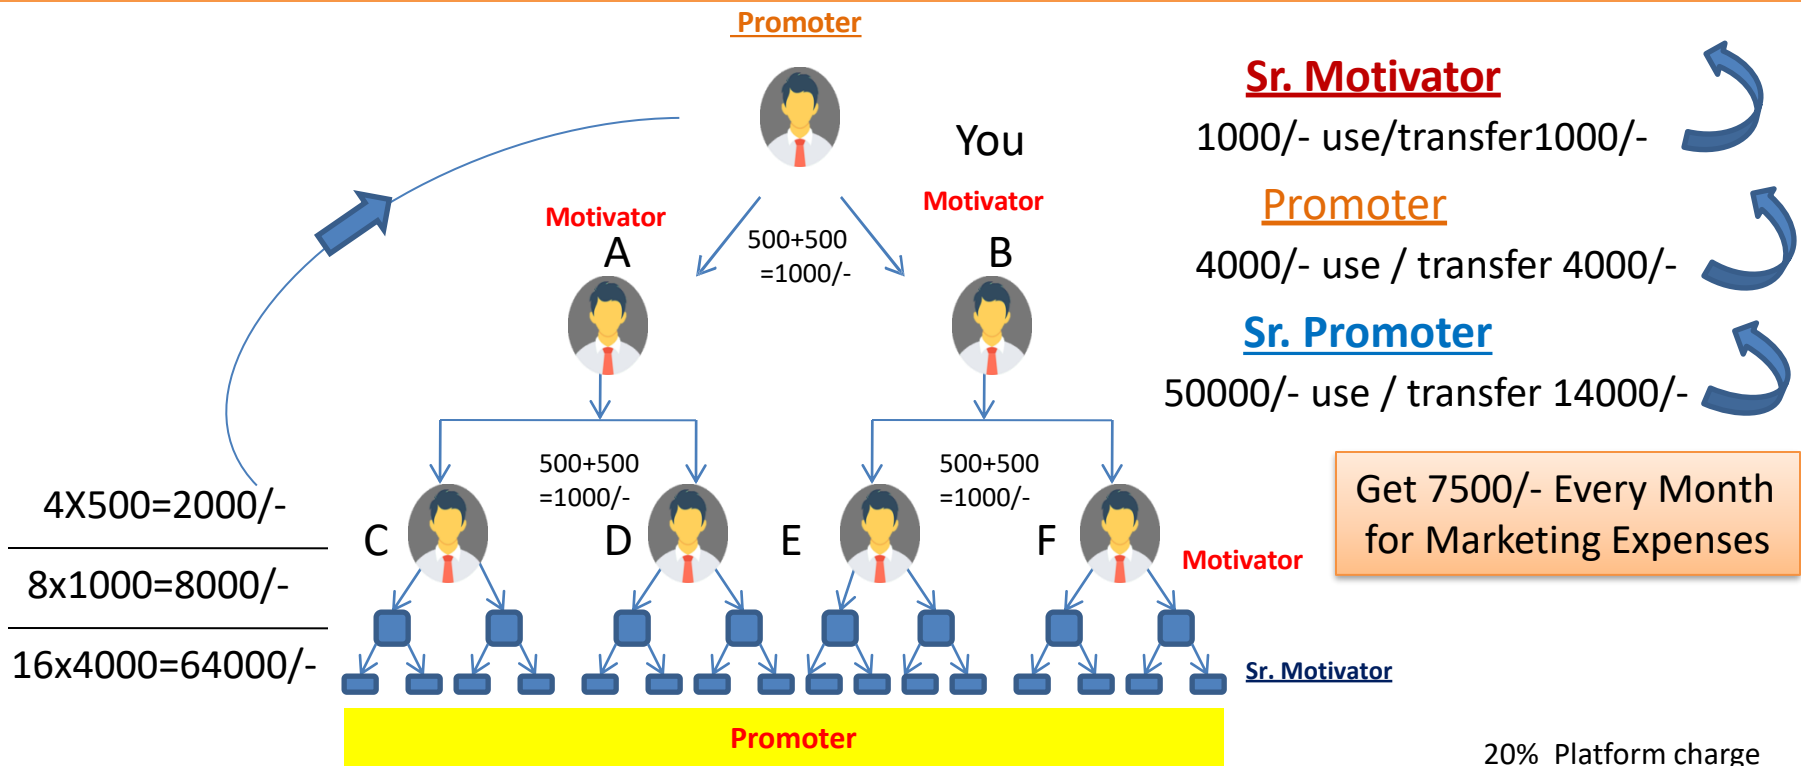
Promoter

You

Motivator
A

500+500
=1000/-

Motivator
B

Sr. Motivator
1000/- use/transfer1000/-

Promoter
4000/- use / transfer 4000/-

Sr. Promoter
50000/- use / transfer 14000/-

Get 7500/- Every Month for Marketing Expenses

500+500
=1000/-

500+500
=1000/-

4X500=2000/-

C

D

E

F

Motivator

8x1000=8000/-

16x4000=64000/-

Sr. Motivator

Promoter

20% Platform charge